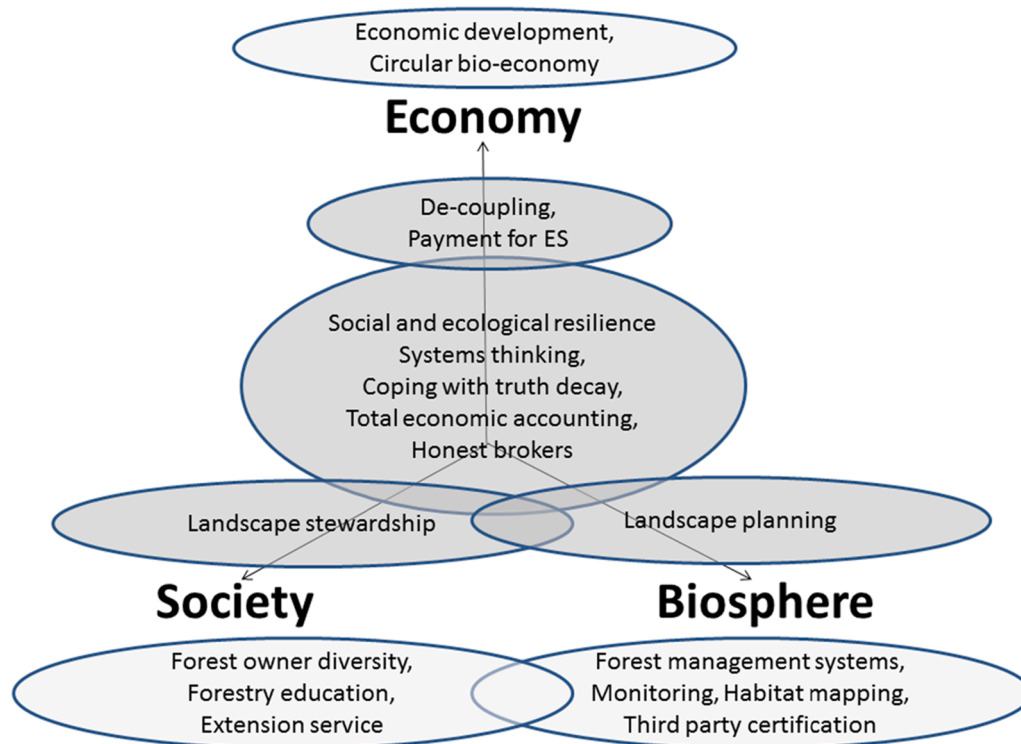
Economic development,
Circular bio-economy

Economy

De-coupling,
Payment for ES

Social and ecological resilience
Systems thinking,
Coping with truth decay,
Total economic accounting,
Honest brokers

Landscape stewardship

Landscape planning

Society

Biosphere

Forest owner diversity,
Forestry education,
Extension service

Forest management systems,
Monitoring, Habitat mapping,
Third party certification